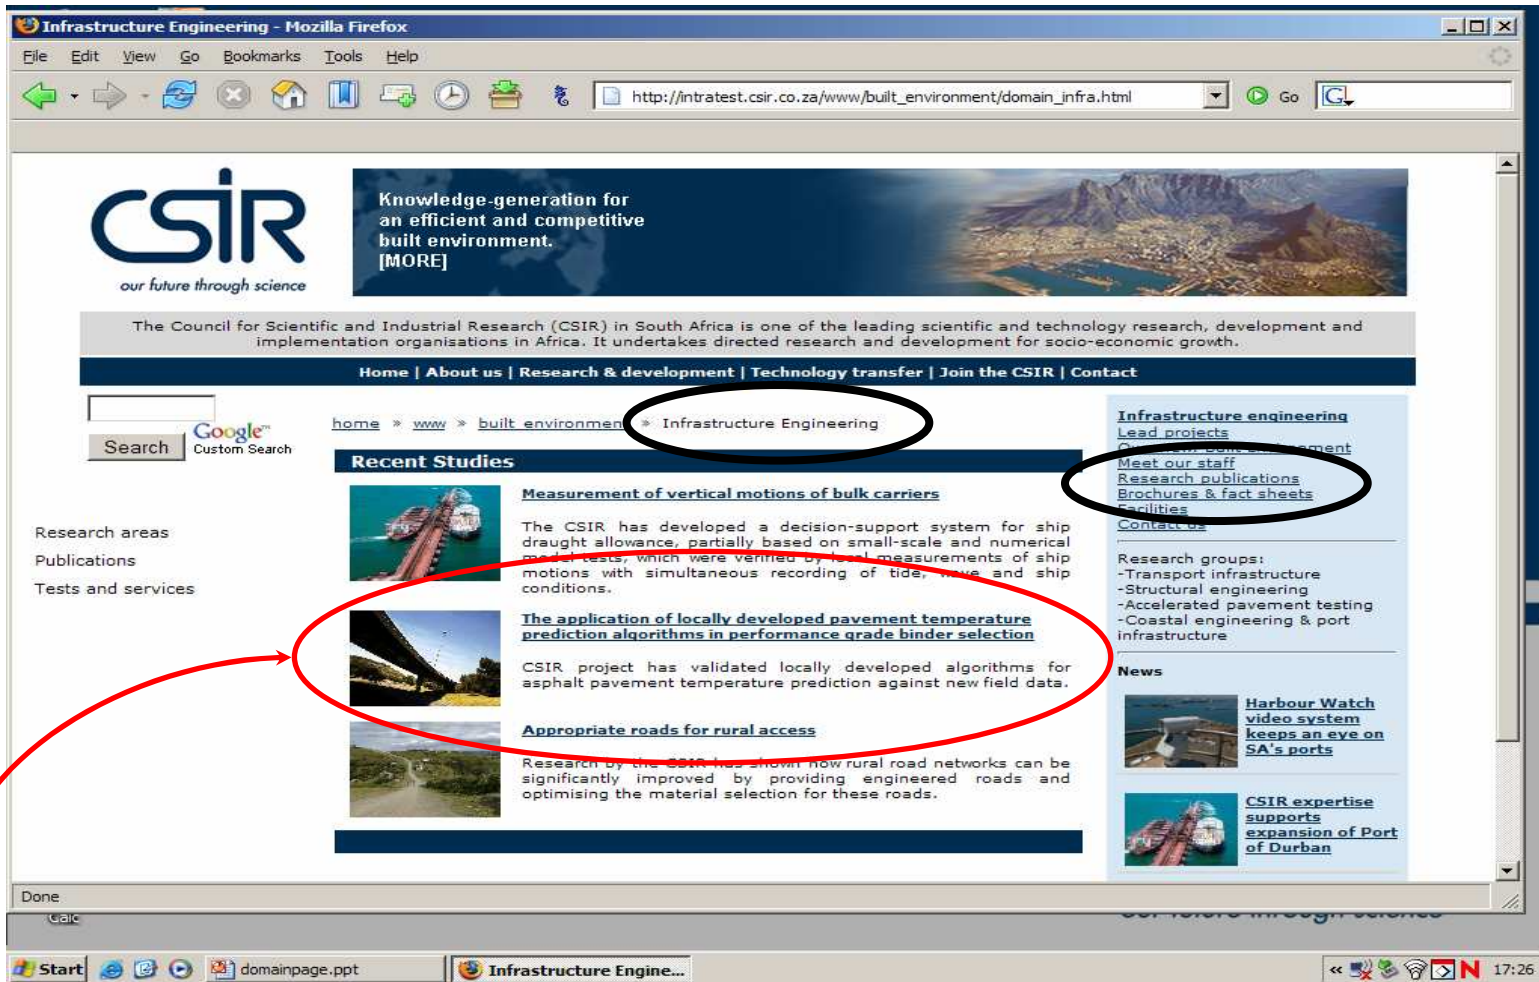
Infrastructure Engineering - Mozilla Firefox

File Edit View Go Bookmarks Tools Help

http://intratest.csir.co.za/www/built_environment/domain_infra.html

Go

CSIR
our future through science

Knowledge-generation for an efficient and competitive built environment.
[MORE]

The Council for Scientific and Industrial Research (CSIR) in South Africa is one of the leading scientific and technology research, development and implementation organisations in Africa. It undertakes directed research and development for socio-economic growth.

Home | About us | Research & development | Technology transfer | Join the CSIR | Contact

Search Google™ Custom Search

home » www » built environment » Infrastructure Engineering

Research areas
Publications
Tests and services

Recent Studies

Measurement of vertical motions of bulk carriers

The CSIR has developed a decision-support system for ship draught allowance, partially based on small-scale and numerical model tests, which were verified by local measurements of ship motions with simultaneous recording of tide, wave and ship conditions.

The application of locally developed pavement temperature prediction algorithms in performance grade binder selection

CSIR project has validated locally developed algorithms for asphalt pavement temperature prediction against new field data.

Appropriate roads for rural access

Research by the CSIR has shown how rural road networks can be significantly improved by providing engineered roads and optimising the material selection for these roads.

Infrastructure engineering
Lead projects
Overview: Built environment
Meet our staff
Research publications
Brochures & fact sheets
Facilities
Contact us

Research groups:
-Transport infrastructure
-Structural engineering
-Accelerated pavement testing
-Coastal engineering & port infrastructure

News

Harbour Watch video system keeps an eye on SA's ports

CSIR expertise supports expansion of Port of Durban

Done

Start domainpage.ppt Infrastructure Engine... 17:26